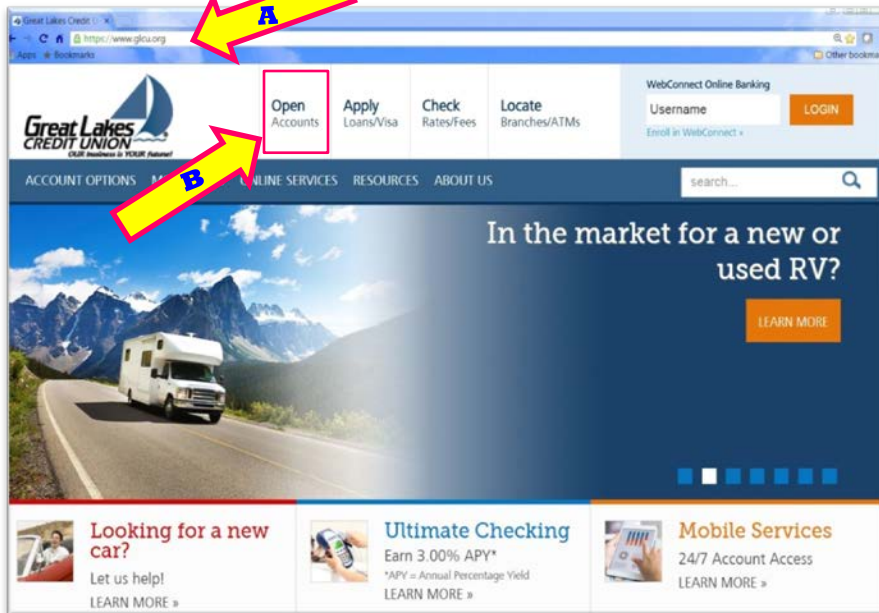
Great Lakes Credit U ×

https://www.glcu.org

Apps Bookmarks

Other bookmarks

A

Great Lakes CREDIT UNION OUR business is YOUR future!

Open Accounts

Apply Loans/Visa

Check Rates/Fees

Locate Branches/ATMs

WebConnect Online Banking

Username

LOGIN

Enroll in WebConnect »

B

ACCOUNT OPTIONS M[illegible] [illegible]NLINE SERVICES RESOURCES ABOUT US

search...

In the market for a new or used RV?

LEARN MORE

Looking for a new car?

Let us help!

LEARN MORE »

Ultimate Checking

Earn 3.00% APY*

*APY = Annual Percentage Yield

LEARN MORE »

Mobile Services

24/7 Account Access

LEARN MORE »